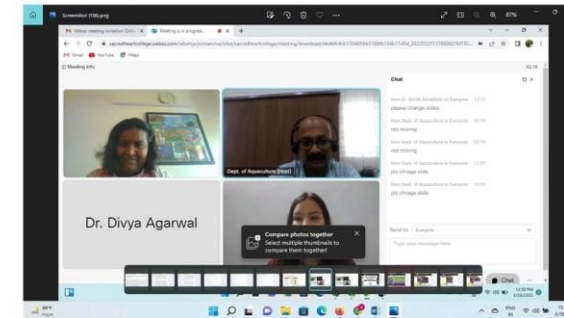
Screenshot (108).png

87%

Webex meeting invitation: Onlin ×

Meeting is in progress... ×

+

sacredheartcollege.webex.com/webappng/sites/sacredheartcollege/meeting/download/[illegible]

Gmail YouTube Maps

Meeting Info

Chat

from Dr. DIVYA AGARWAL to Everyone 12:17

please change slide

from Dept. of Aquaculture to Everyone 12:19

not moving

from Dept. of Aquaculture to Everyone 12:19

not moving

from Dept. of Aquaculture to Everyone 12:20

pls chnage slide

from Dept. of Aquaculture to Everyone 12:21

pls chnage slide

Send to: Everyone

Type your message here

Dept. of Aquaculture (Host)

Dr. Divya Agarwal

Compare photos together

Select multiple thumbnails to compare them together!

Chat

88°F Haze

ENG IN

12:36 PM 6/25/2022